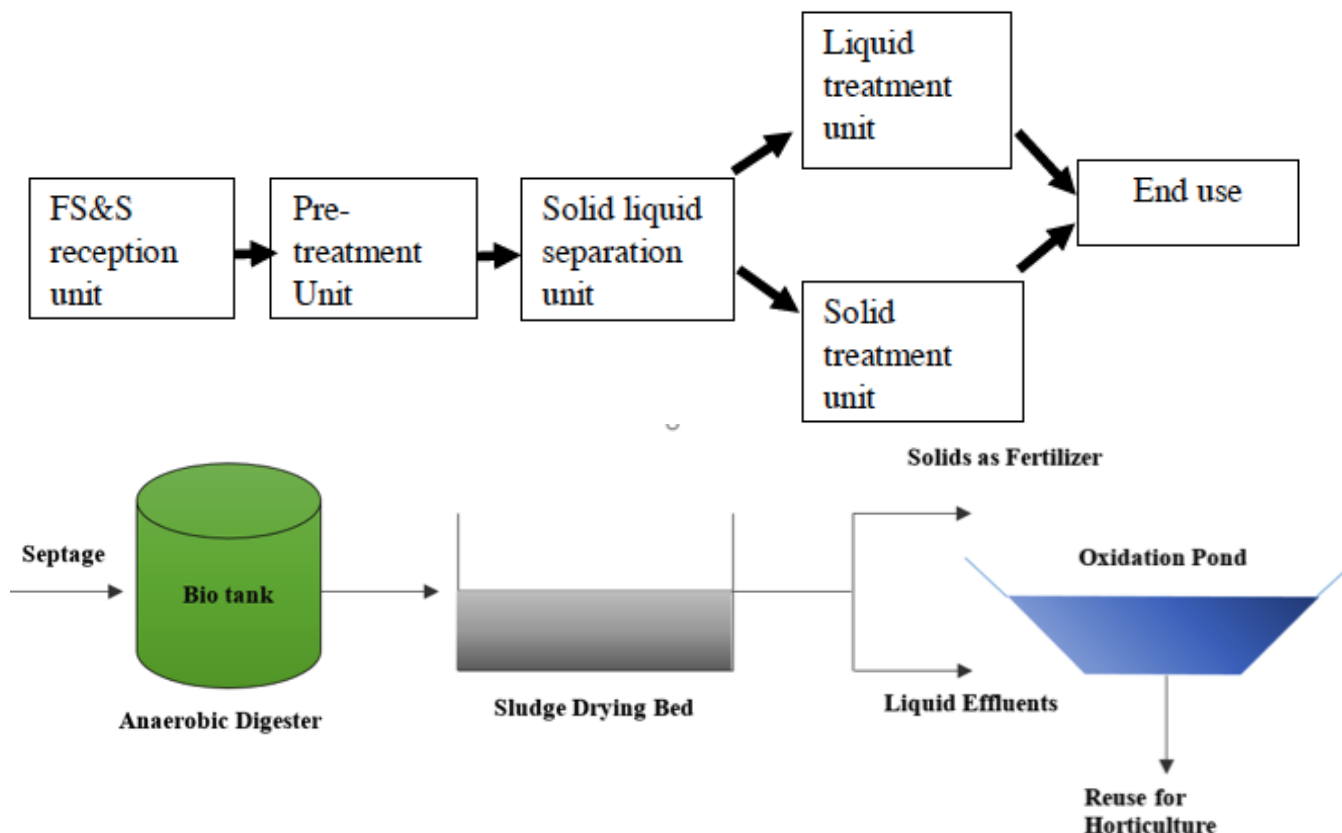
FS&S reception unit

Pre-treatment Unit

Solid liquid separation unit

Liquid treatment unit

Solid treatment unit

End use

Solids as Fertilizer

Septage

Bio tank

Anaerobic Digester

Sludge Drying Bed

Oxidation Pond

Liquid Effluents

Reuse for Horticulture